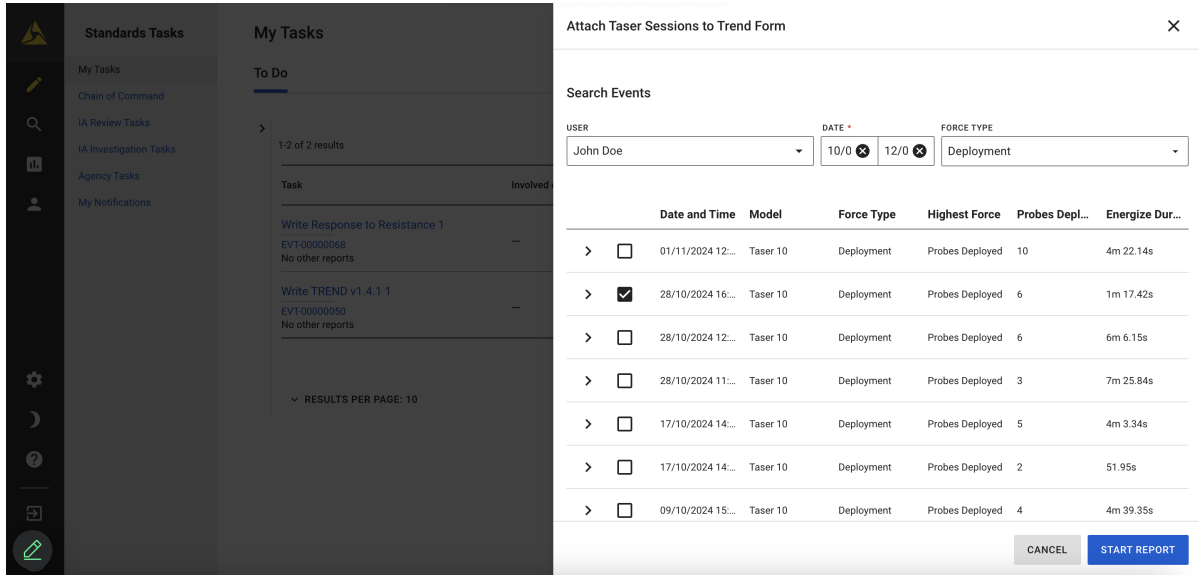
Standards Tasks

My Tasks
Chain of Command
IA Review Tasks
IA Investigation Tasks
Agency Tasks
My Notifications

My Tasks

To Do

1-2 of 2 results

| Task | Involved |
|---|---|
| Write Response to Resistance 1 EVT-00000068 No other reports | – |
| Write TREND v1.4.1 1 EVT-00000050 No other reports | – |

RESULTS PER PAGE: 10

Attach Taser Sessions to Trend Form

Search Events

USER
John Doe

DATE *
10/0
12/0

FORCE TYPE
Deployment

| Date and Time | Model | Force Type | Highest Force | Probes Depl… | Energize Dur… |
|---|---|---|---|---|---|
| 01/11/2024 12:… | Taser 10 | Deployment | Probes Deployed | 10 | 4m 22.14s |
| 28/10/2024 16:… | Taser 10 | Deployment | Probes Deployed | 6 | 1m 17.42s |
| 28/10/2024 12:… | Taser 10 | Deployment | Probes Deployed | 6 | 6m 6.15s |
| 28/10/2024 11:… | Taser 10 | Deployment | Probes Deployed | 3 | 7m 25.84s |
| 17/10/2024 14:… | Taser 10 | Deployment | Probes Deployed | 5 | 4m 3.34s |
| 17/10/2024 14:… | Taser 10 | Deployment | Probes Deployed | 2 | 51.95s |
| 09/10/2024 15:… | Taser 10 | Deployment | Probes Deployed | 4 | 4m 39.35s |

CANCEL
START REPORT